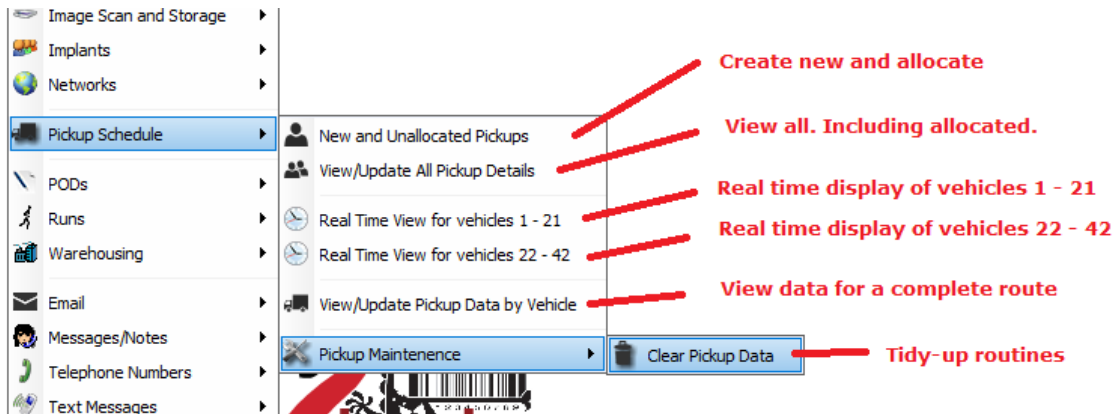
Image Scan and Storage
Implants
Networks
Pickup Schedule
PODs
Runs
Warehousing
Email
Messages/Notes
Telephone Numbers
Text Messages

New and Unallocated Pickups
View/Update All Pickup Details
Real Time View for vehicles 1 - 21
Real Time View for vehicles 22 - 42
View/Update Pickup Data by Vehicle
Pickup Maintenence

Clear Pickup Data

Create new and allocate
View all. Including allocated.
Real time display of vehicles 1 - 21
Real time display of vehicles 22 - 42
View data for a complete route
Tidy-up routines